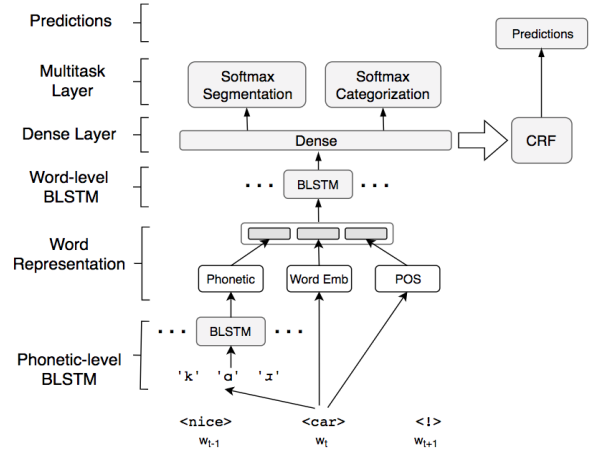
Predictions

Multitask Layer

Dense Layer

Word-level BLSTM

Word Representation

Phonetic-level BLSTM

Predictions

Softmax Segmentation

Softmax Categorization

Dense

CRF

... BLSTM ...

Phonetic

Word Emb

POS

... BLSTM ...

'k' 'ɑ' 'ɪ'

<nice>
$w_{t-1}$

<car>
$w_t$

<!>
$w_{t+1}$